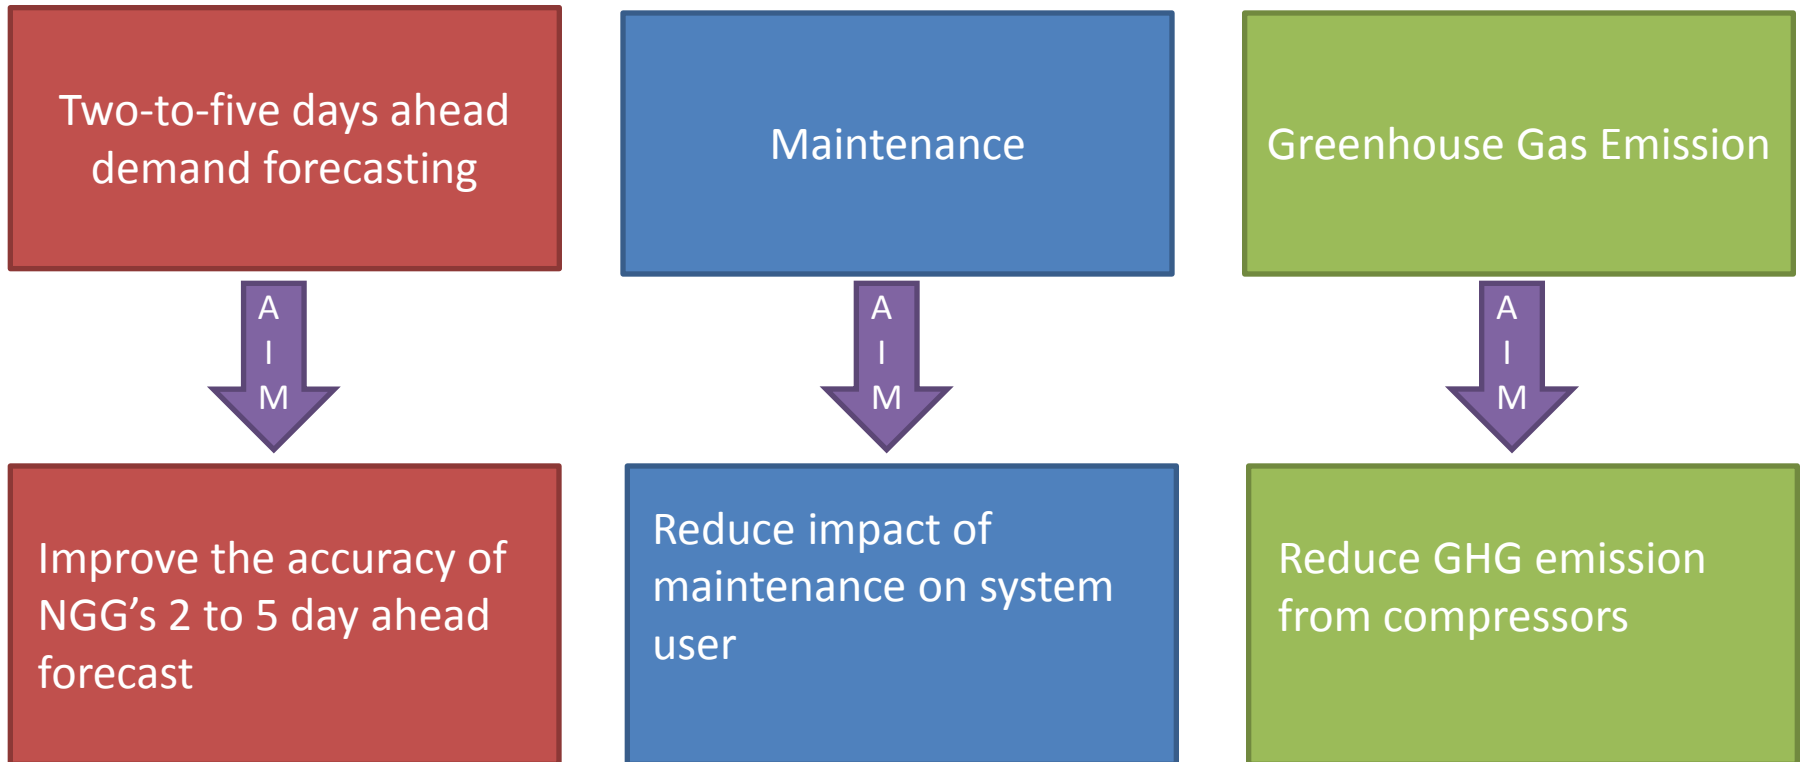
Two-to-five days ahead demand forecasting

A
I
M

Improve the accuracy of NGG’s 2 to 5 day ahead forecast

Maintenance

A
I
M

Reduce impact of maintenance on system user

Greenhouse Gas Emission

A
I
M

Reduce GHG emission from compressors